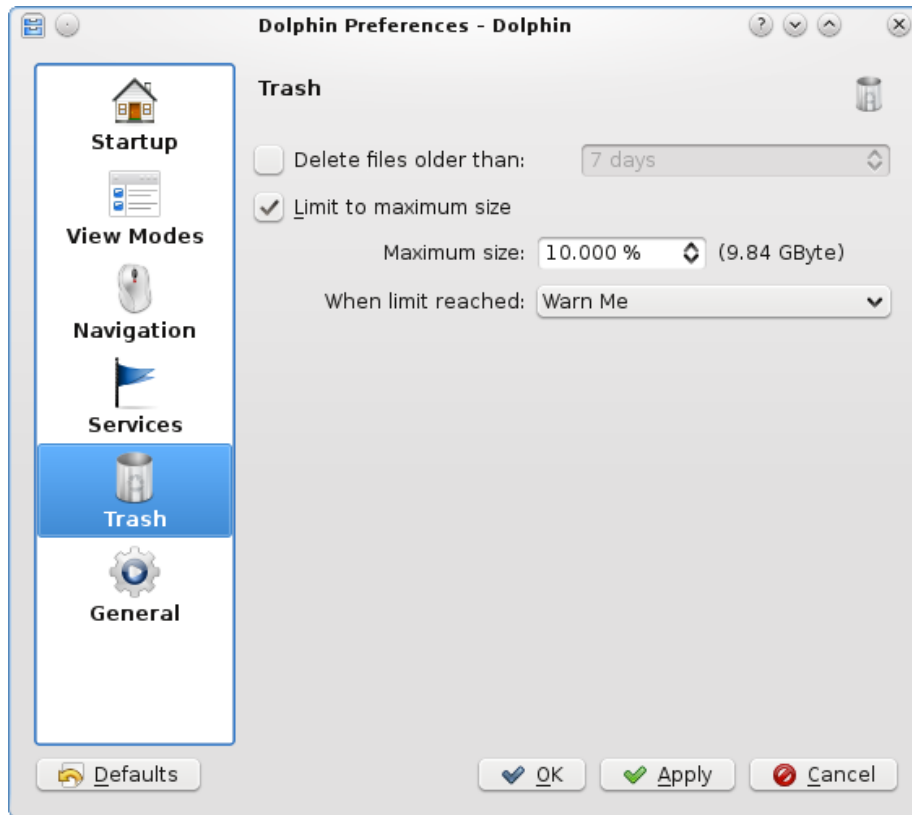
Dolphin Preferences - Dolphin

Startup

View Modes

Navigation

Services

Trash

General

Trash

Delete files older than: 7 days

Limit to maximum size

Maximum size: 10.000 % (9.84 GByte)

When limit reached: Warn Me

Defaults

OK

Apply

Cancel